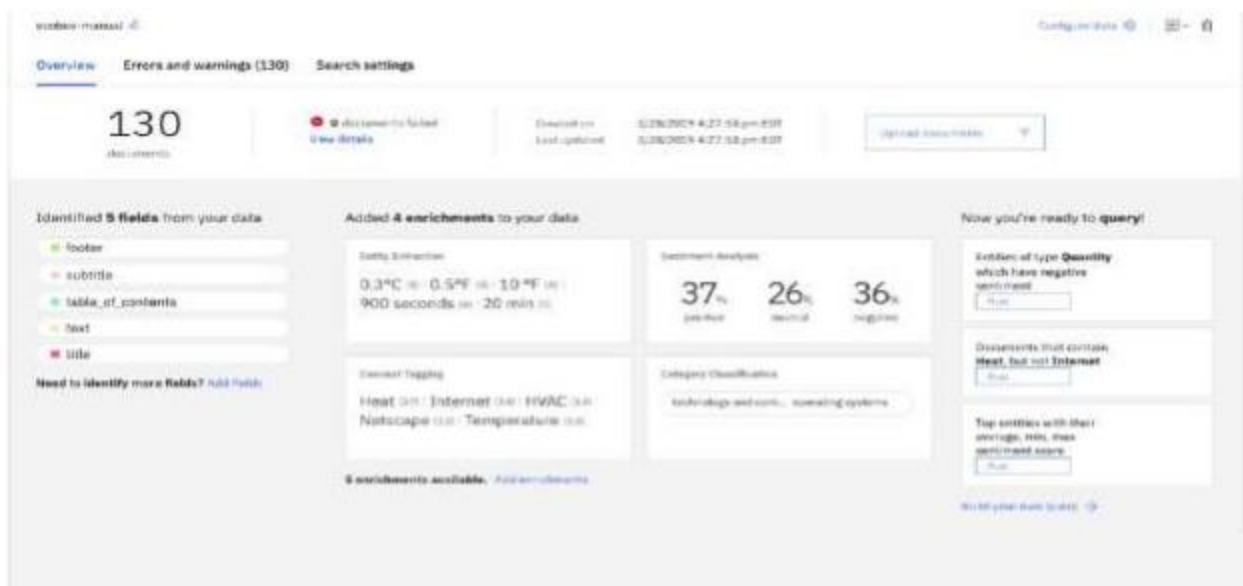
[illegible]

Configure data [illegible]

Overview Errors and warnings (130) Search settings

130
documents

0 documents failed
View details

Created on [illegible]
Last updated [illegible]

Upload documents

Identified 5 fields from your data

footer
subtitle
table_of_contents
text
title

Need to identify more fields? Add fields

Added 4 enrichments to your data

Entity Extraction
0.3°C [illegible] · 0.5°F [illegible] · 10 °F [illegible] · 900 seconds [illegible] · 20 min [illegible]

Sentiment Analysis
37% positive
26% neutral
36% negative

Concept Tagging
Heat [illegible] · Internet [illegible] · HVAC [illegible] · Netscape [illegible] · Temperature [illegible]

Category Classification
technology and com... operating systems

5 enrichments available. Add enrichments

Now you're ready to query!

Entities of type Quantity which have negative sentiment
Run

Documents that contain Heat, but not Internet
Run

Top entities with their average, min, max sentiment score
Run

Build your own query